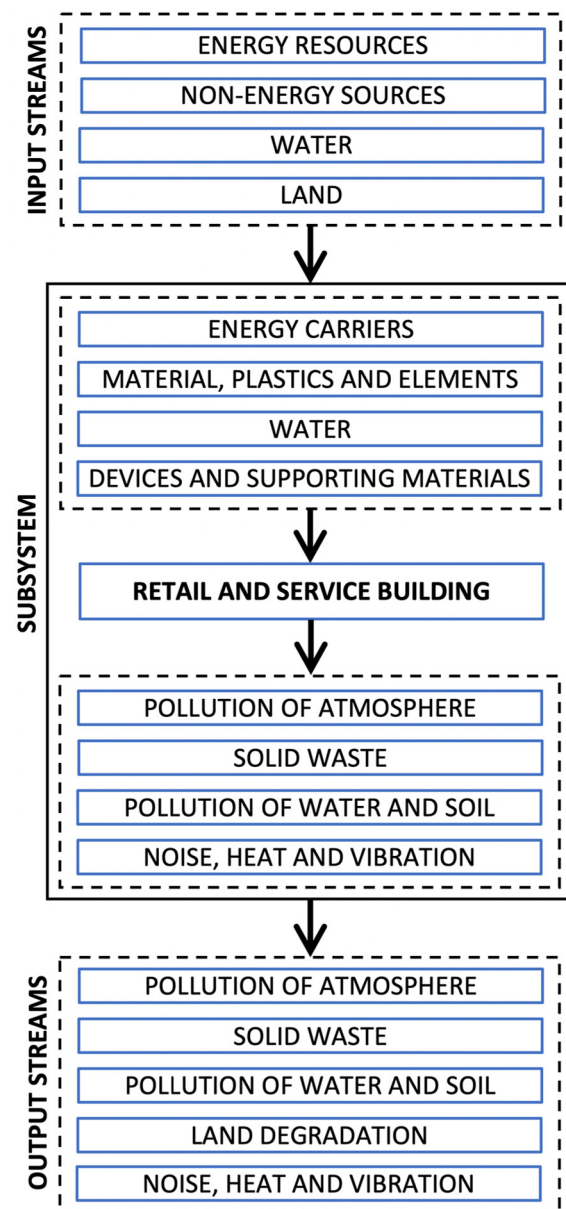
INPUT STREAMS

ENERGY RESOURCES

NON-ENERGY SOURCES

WATER

LAND

SUBSYSTEM

ENERGY CARRIERS

MATERIAL, PLASTICS AND ELEMENTS

WATER

DEVICES AND SUPPORTING MATERIALS

RETAIL AND SERVICE BUILDING

POLLUTION OF ATMOSPHERE

SOLID WASTE

POLLUTION OF WATER AND SOIL

NOISE, HEAT AND VIBRATION

OUTPUT STREAMS

POLLUTION OF ATMOSPHERE

SOLID WASTE

POLLUTION OF WATER AND SOIL

LAND DEGRADATION

NOISE, HEAT AND VIBRATION